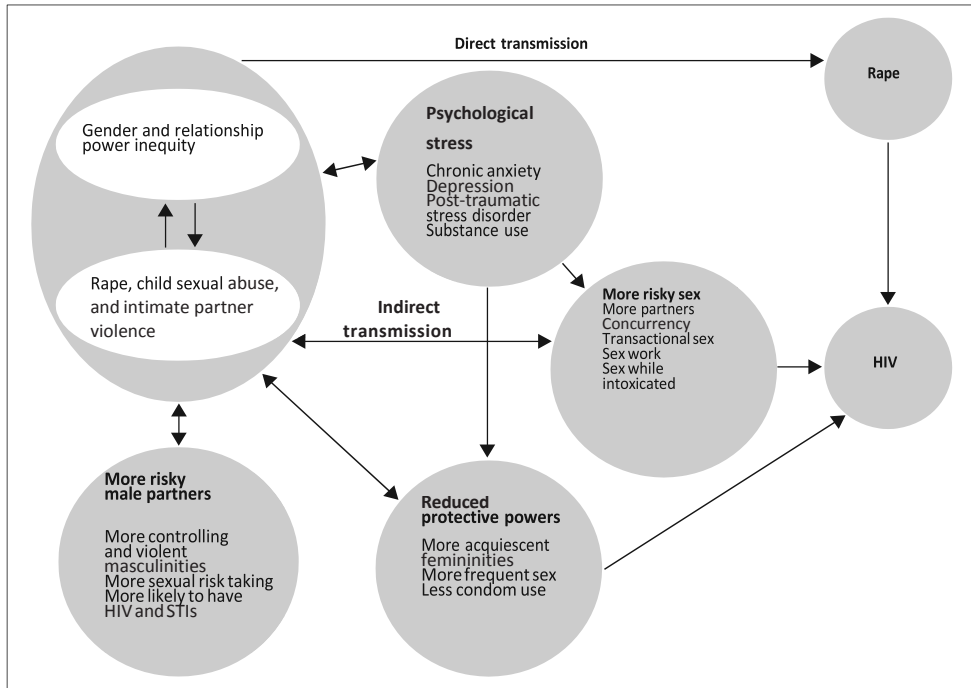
Direct transmission

Rape

Gender and relationship power inequity

Rape, child sexual abuse, and intimate partner violence

Psychological stress

Chronic anxiety
Depression
Post-traumatic stress disorder
Substance use

Indirect transmission

More risky sex
More partners
Concurrency
Transactional sex
Sex work
Sex while intoxicated

HIV

More risky male partners

More controlling and violent masculinities
More sexual risk taking
More likely to have HIV and STIs

Reduced protective powers

More acquiescent femininities
More frequent sex
Less condom use